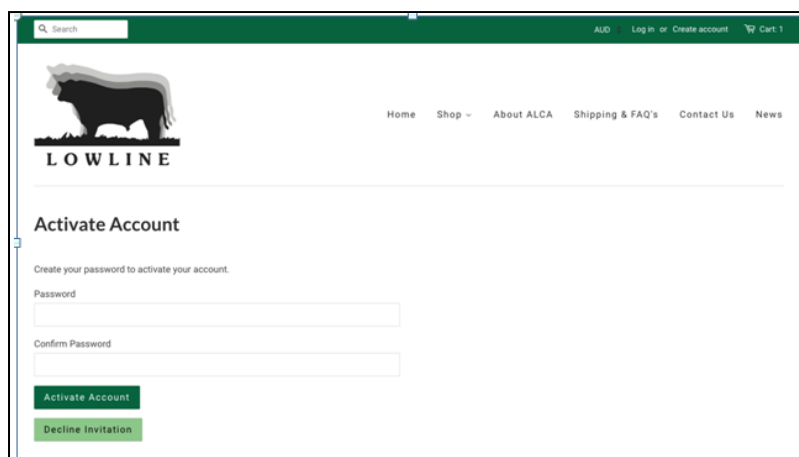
Search

AUD Log in or Create account Cart: 1

LOWLINE

Home Shop About ALCA Shipping & FAQ's Contact Us News

Activate Account

Create your password to activate your account.

Password

Confirm Password

Activate Account

Decline Invitation